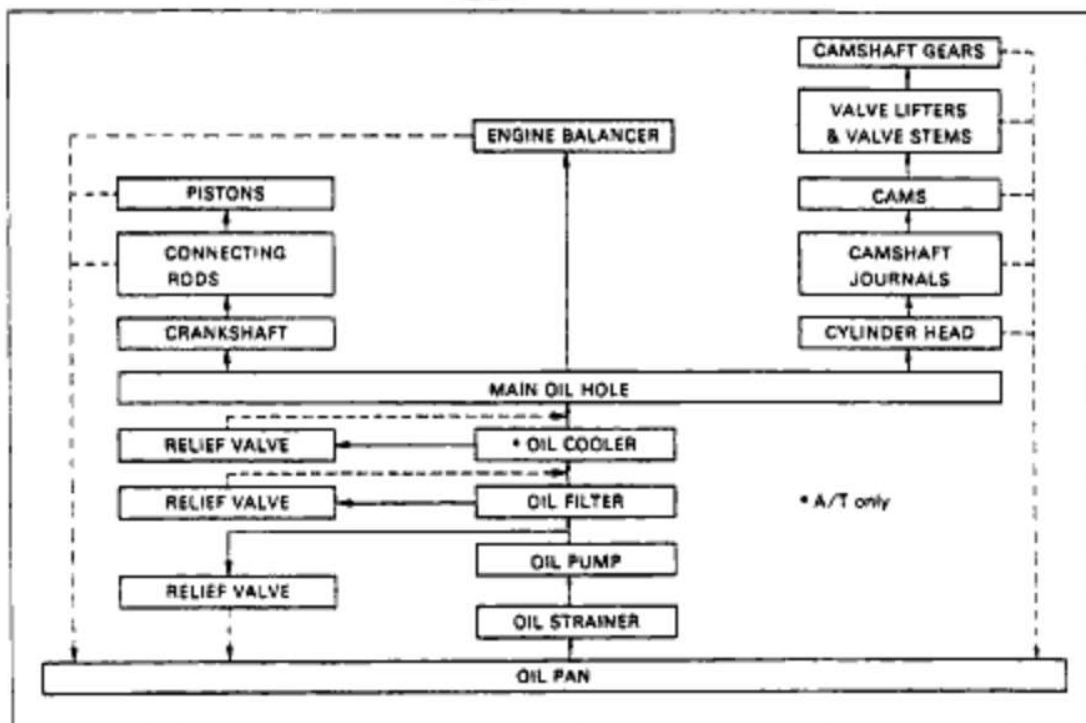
CAMSHAFT GEARS

VALVE LIFTERS & VALVE STEMS

ENGINE BALANCER

PISTONS

CAMS

CONNECTING RODS

CAMSHAFT JOURNALS

CRANKSHAFT

CYLINDER HEAD

MAIN OIL HOLE

RELIEF VALVE

* OIL COOLER

RELIEF VALVE

OIL FILTER

* A/T only

OIL PUMP

RELIEF VALVE

OIL STRAINER

OIL PAN